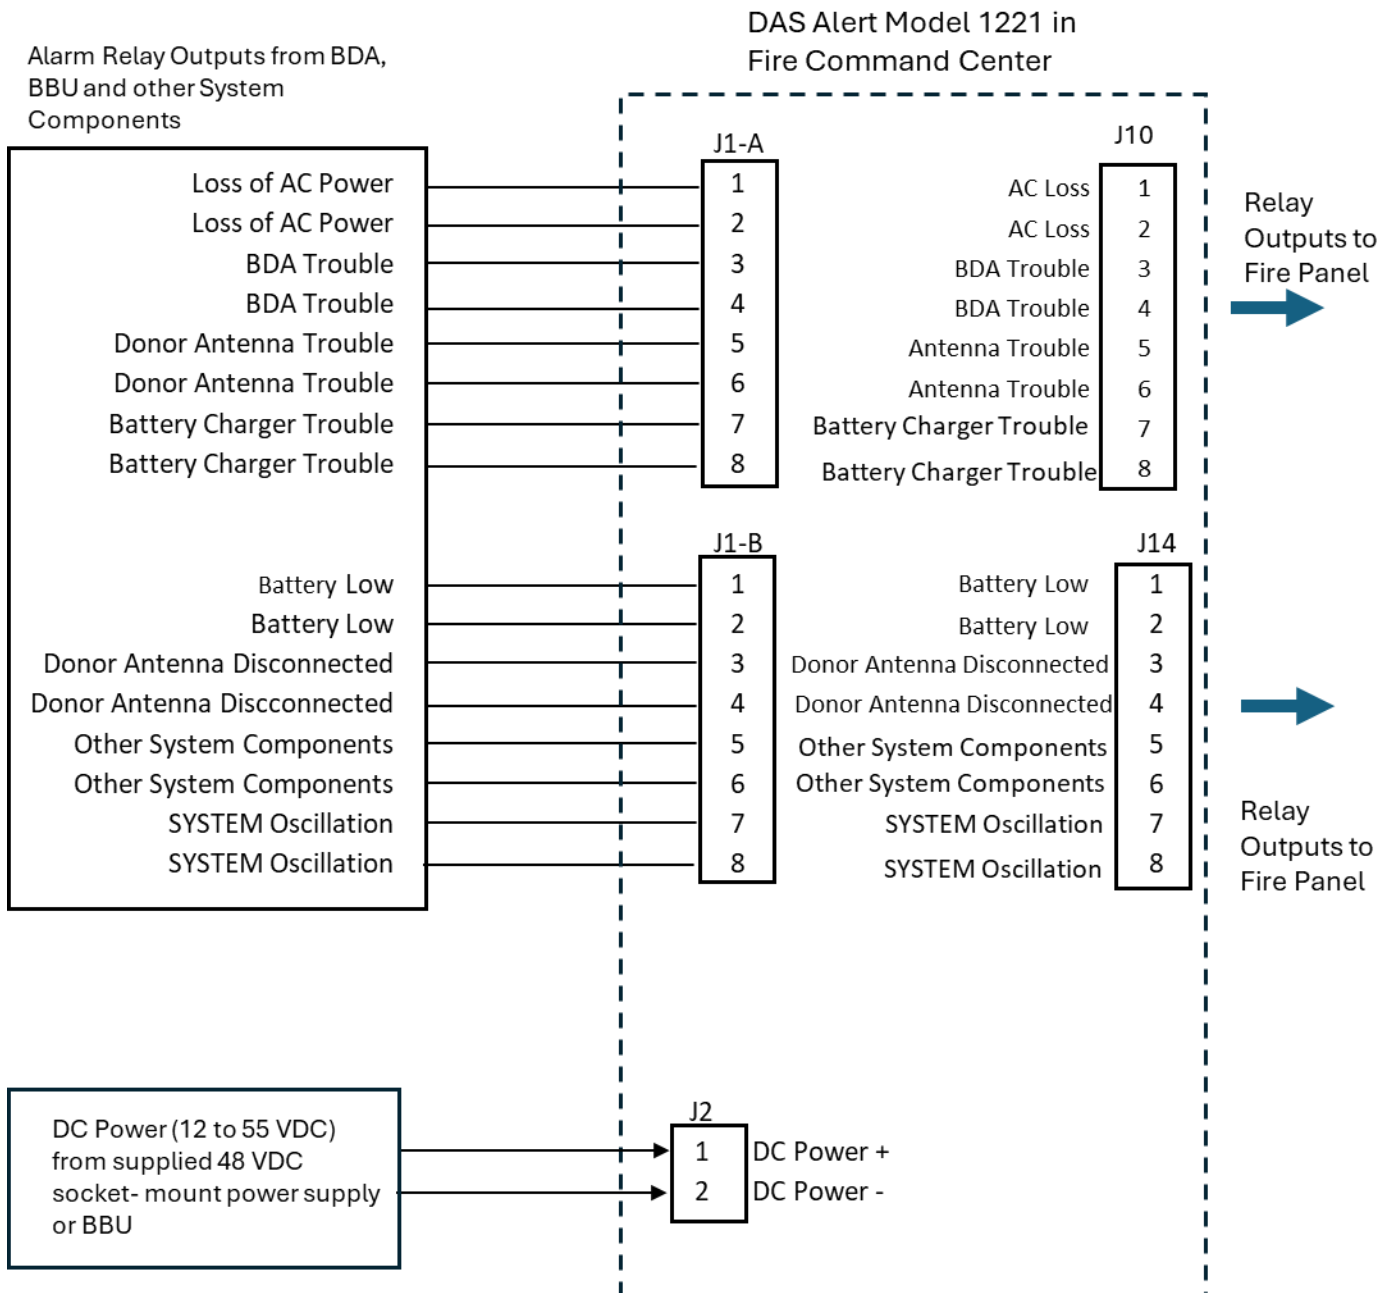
DAS Alert Model 1221 in Fire Command Center

Alarm Relay Outputs from BDA, BBU and other System Components

Loss of AC Power
Loss of AC Power
BDA Trouble
BDA Trouble
Donor Antenna Trouble
Donor Antenna Trouble
Battery Charger Trouble
Battery Charger Trouble

Battery Low
Battery Low
Donor Antenna Disconnected
Donor Antenna Discconnected
Other System Components
Other System Components
SYSTEM Oscillation
SYSTEM Oscillation

J1-A
1
2
3
4
5
6
7
8

J1-B
1
2
3
4
5
6
7
8

J10
AC Loss 1
AC Loss 2
BDA Trouble 3
BDA Trouble 4
Antenna Trouble 5
Antenna Trouble 6
Battery Charger Trouble 7
Battery Charger Trouble 8

Relay Outputs to Fire Panel

J14
Battery Low 1
Battery Low 2
Donor Antenna Disconnected 3
Donor Antenna Disconnected 4
Other System Components 5
Other System Components 6
SYSTEM Oscillation 7
SYSTEM Oscillation 8

Relay Outputs to Fire Panel

DC Power (12 to 55 VDC) from supplied 48 VDC socket- mount power supply or BBU

J2
1 DC Power +
2 DC Power -